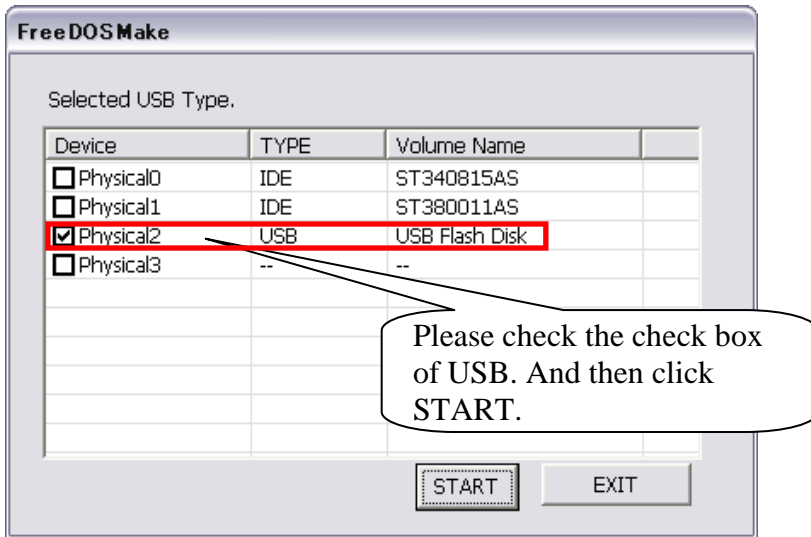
FreeDOSMake

Selected USB Type.

| Device | TYPE | Volume Name |
|---|---|---|
| Physical0 | IDE | ST340815AS |
| Physical1 | IDE | ST380011AS |
| Physical2 | USB | USB Flash Disk |
| Physical3 | -- | -- |

Please check the check box of USB. And then click START.

START EXIT